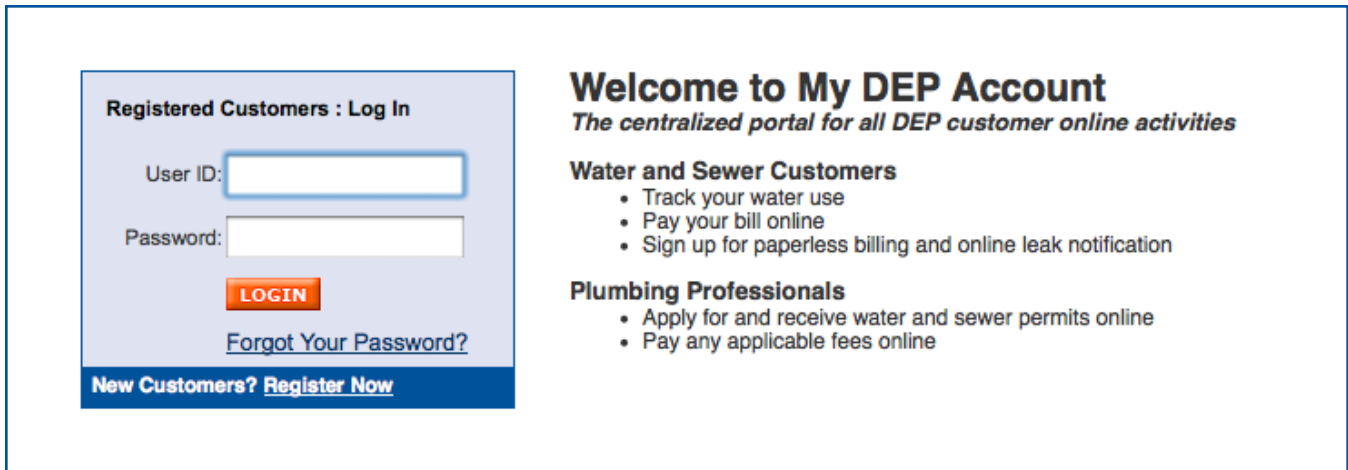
Registered Customers : Log In

User ID:

Password:

LOGIN

Forgot Your Password?

New Customers? Register Now

Welcome to My DEP Account

The centralized portal for all DEP customer online activities

Water and Sewer Customers
- Track your water use
- Pay your bill online
- Sign up for paperless billing and online leak notification

Plumbing Professionals
- Apply for and receive water and sewer permits online
- Pay any applicable fees online